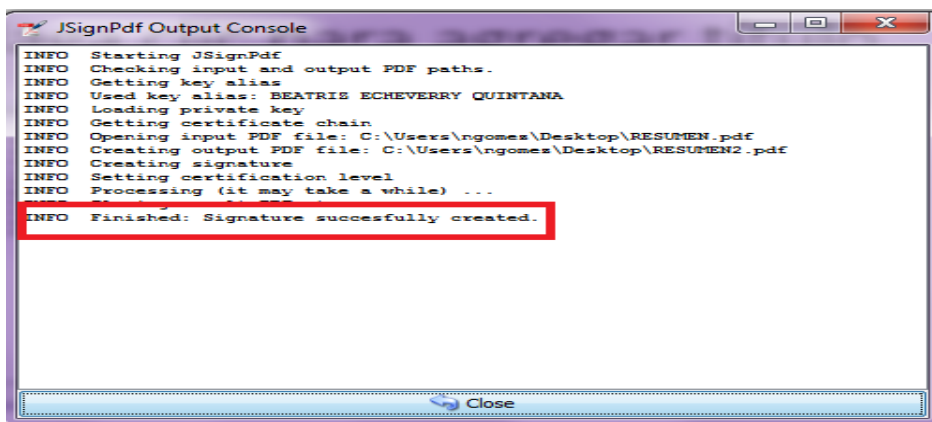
JSignPdf Output Console

INFO Starting JSignPdf
INFO Checking input and output PDF paths.
INFO Getting key alias
INFO Used key alias: BEATRIS ECHEVERRY QUINTANA
INFO Loading private key
INFO Getting certificate chain
INFO Opening input PDF file: C:\Users\ngomes\Desktop\RESUMEN.pdf
INFO Creating output PDF file: C:\Users\ngomes\Desktop\RESUMEN2.pdf
INFO Creating signature
INFO Setting certification level
INFO Processing (it may take a while) ...
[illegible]
INFO Finished: Signature succesfully created.

Close